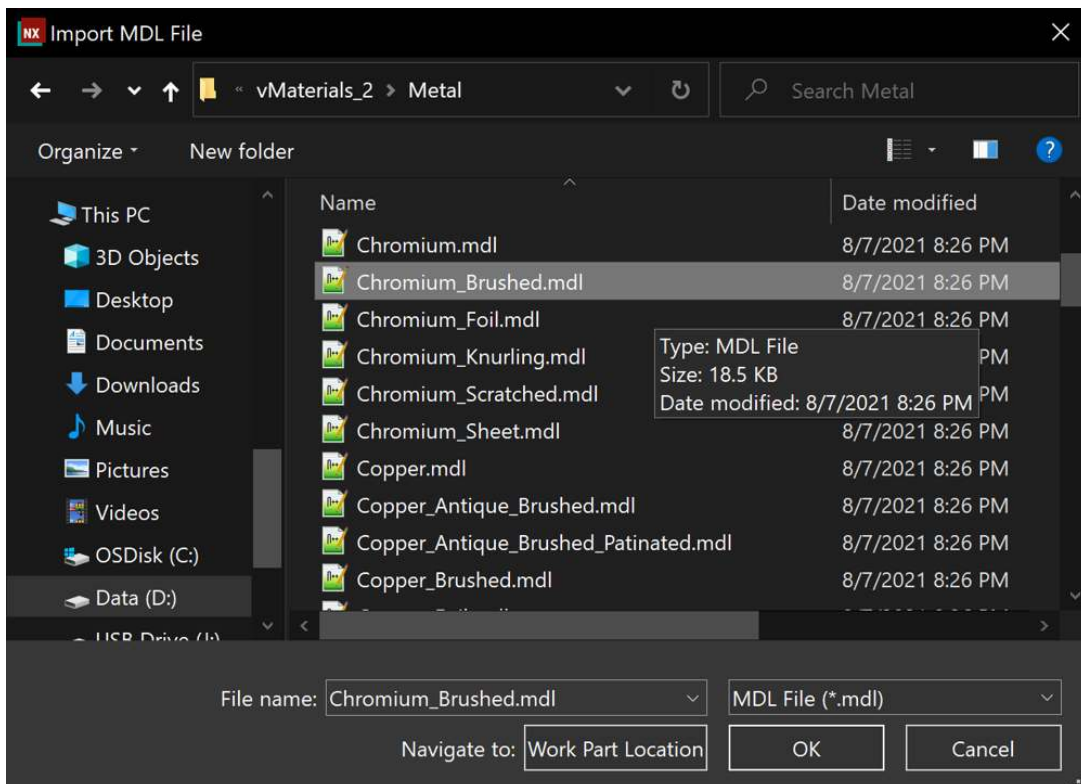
NX Import MDL File

« vMaterials_2 > Metal

Search Metal

Organize ▾ New folder

This PC
3D Objects
Desktop
Documents
Downloads
Music
Pictures
Videos
OSDisk (C:)
Data (D:)
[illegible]

| Name | Date modified |
|---|---|
| Chromium.mdl | 8/7/2021 8:26 PM |
| Chromium_Brushed.mdl | 8/7/2021 8:26 PM |
| Chromium_Foil.mdl | 8/7/2021 8:26 PM |
| Chromium_Knurling.mdl | PM |
| Chromium_Scratched.mdl | PM |
| Chromium_Sheet.mdl | 8/7/2021 8:26 PM |
| Copper.mdl | 8/7/2021 8:26 PM |
| Copper_Antique_Brushed.mdl | 8/7/2021 8:26 PM |
| Copper_Antique_Brushed_Patinated.mdl | 8/7/2021 8:26 PM |
| Copper_Brushed.mdl | 8/7/2021 8:26 PM |

Type: MDL File
Size: 18.5 KB
Date modified: 8/7/2021 8:26 PM

File name: Chromium_Brushed.mdl
MDL File (*.mdl)
Navigate to: Work Part Location
OK
Cancel